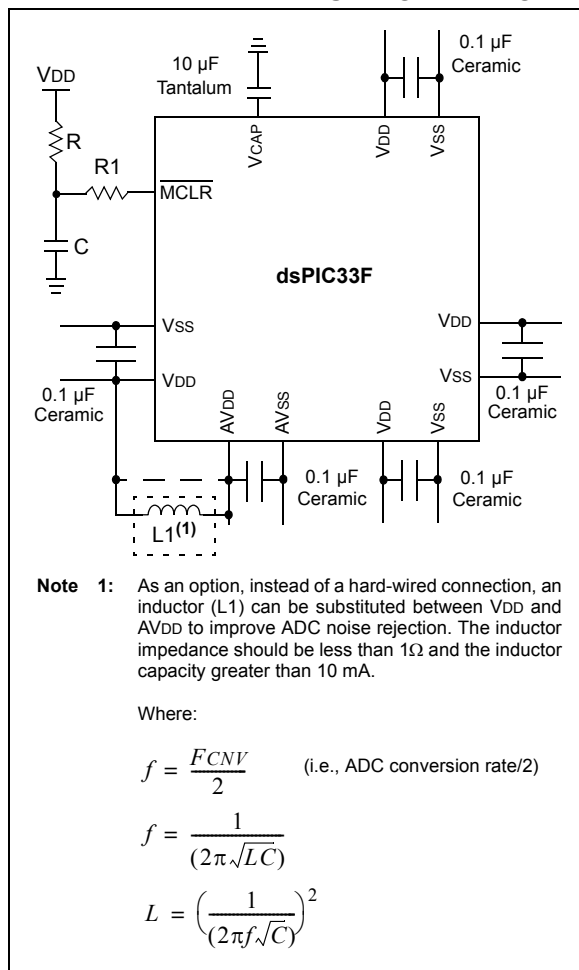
VDD

R

R1

C

$\overline{MCLR}$

10 µF Tantalum

VCAP

VDD

VSS

0.1 µF Ceramic

dsPIC33F

VSS

VDD

0.1 µF Ceramic

VDD

VSS

0.1 µF Ceramic

AVDD

AVSS

VDD

VSS

0.1 µF Ceramic

0.1 µF Ceramic

L1$^{(1)}$

**Note 1:** As an option, instead of a hard-wired connection, an inductor (L1) can be substituted between VDD and AVDD to improve ADC noise rejection. The inductor impedance should be less than 1Ω and the inductor capacity greater than 10 mA.

Where:

$f = \frac{F_{CNV}}{2}$ (i.e., ADC conversion rate/2)

$f = \frac{1}{(2\pi\sqrt{LC})}$

$L = \left(\frac{1}{(2\pi f\sqrt{C})}\right)^2$